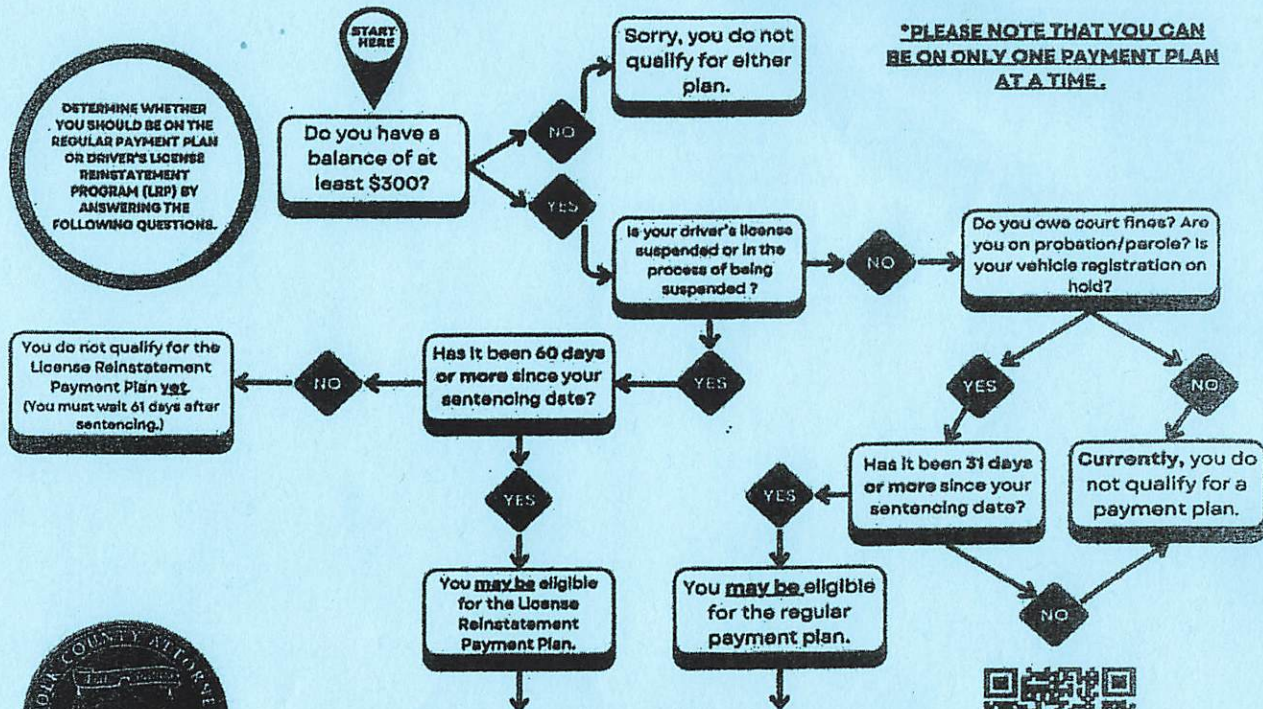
DETERMINE WHETHER YOU SHOULD BE ON THE REGULAR PAYMENT PLAN OR DRIVER'S LICENSE REINSTATEMENT PROGRAM (LRP) BY ANSWERING THE FOLLOWING QUESTIONS.

START HERE

Do you have a balance of at least $300?

NO

Sorry, you do not qualify for either plan.

*PLEASE NOTE THAT YOU CAN BE ON ONLY ONE PAYMENT PLAN AT A TIME.

YES

Is your driver's license suspended or in the process of being suspended ?

NO

Do you owe court fines? Are you on probation/parole? Is your vehicle registration on hold?

YES

Has it been 60 days or more since your sentencing date?

NO

You do not qualify for the License Reinstatement Payment Plan yet. (You must wait 61 days after sentencing.)

YES

NO

Has it been 31 days or more since your sentencing date?

Currently, you do not qualify for a payment plan.

YES

YES

You may be eligible for the License Reinstatement Payment Plan.

You may be eligible for the regular payment plan.

NO

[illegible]COUNTY ATTORNE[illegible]